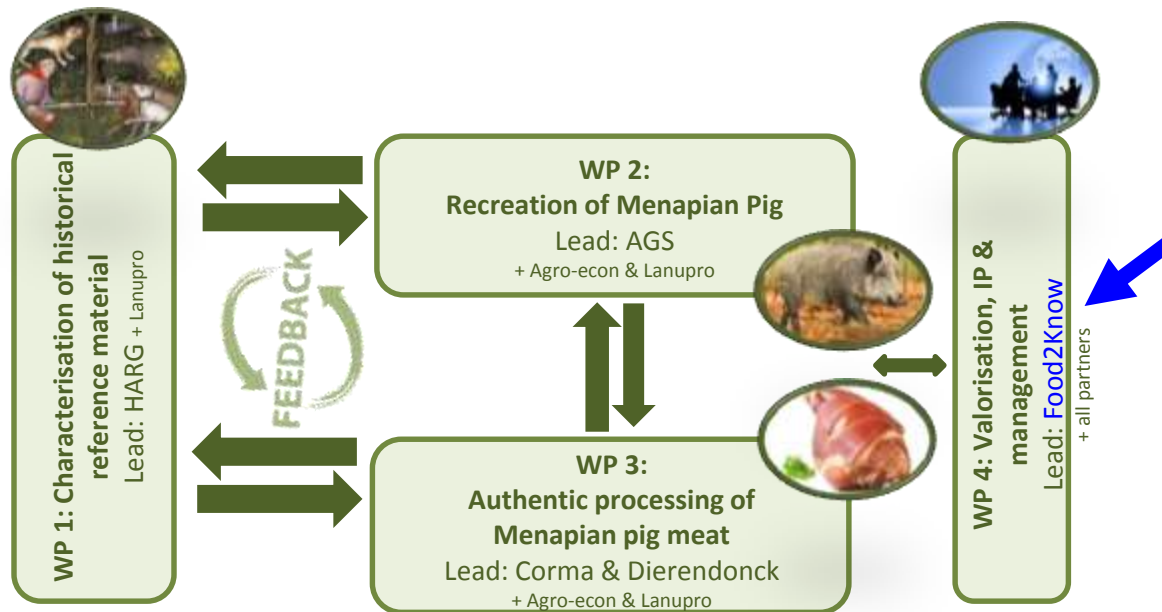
WP 1: Characterisation of historical reference material
Lead: HARG + Lanupro

FEEDBACK

WP 2:
Recreation of Menapian Pig
Lead: AGS
+ Agro-econ & Lanupro

WP 3:
Authentic processing of Menapian pig meat
Lead: Corma & Dierendonck
+ Agro-econ & Lanupro

WP 4: Valorisation, IP & management
Lead: Food2Know
+ all partners